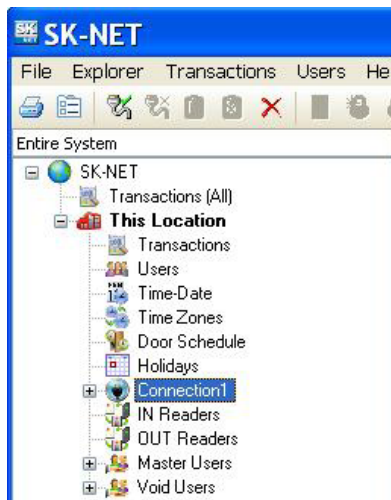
SK-NET

File Explorer Transactions Users He

Entire System

SK-NET
Transactions (All)
This Location
Transactions
Users
Time-Date
Time Zones
Door Schedule
Holidays
Connection1
IN Readers
OUT Readers
Master Users
Void Users